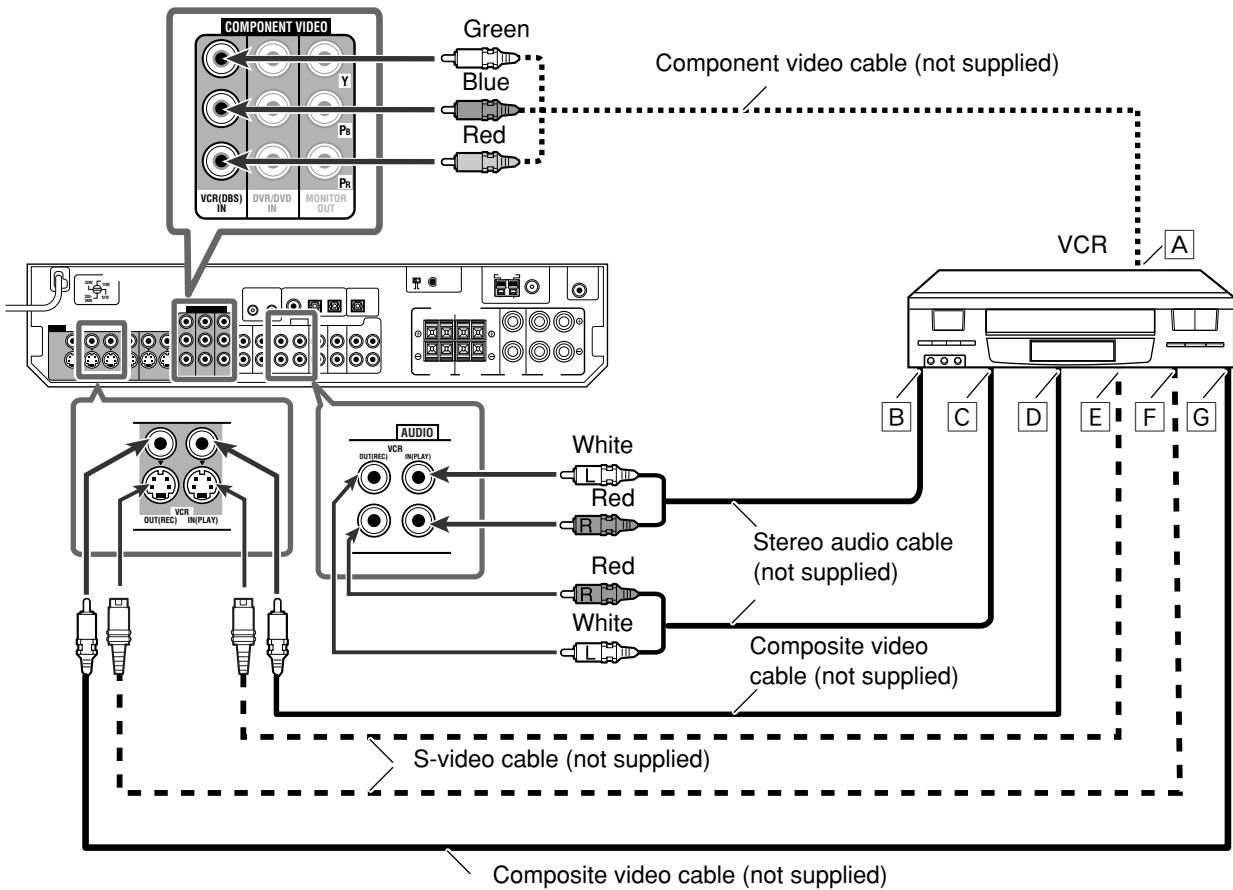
COMPONENT VIDEO

Y

PB

PR

VCR(DBS) IN

DVR/DVD IN

MONITOR OUT

Green

Blue

Red

Component video cable (not supplied)

VCR

A

B

C

D

E

F

G

VCR

OUT(REC)

IN(PLAY)

AUDIO

VCR

OUT(REC)

IN(PLAY)

White

L

Red

R

Stereo audio cable (not supplied)

Red

R

White

L

Composite video cable (not supplied)

S-video cable (not supplied)

Composite video cable (not supplied)